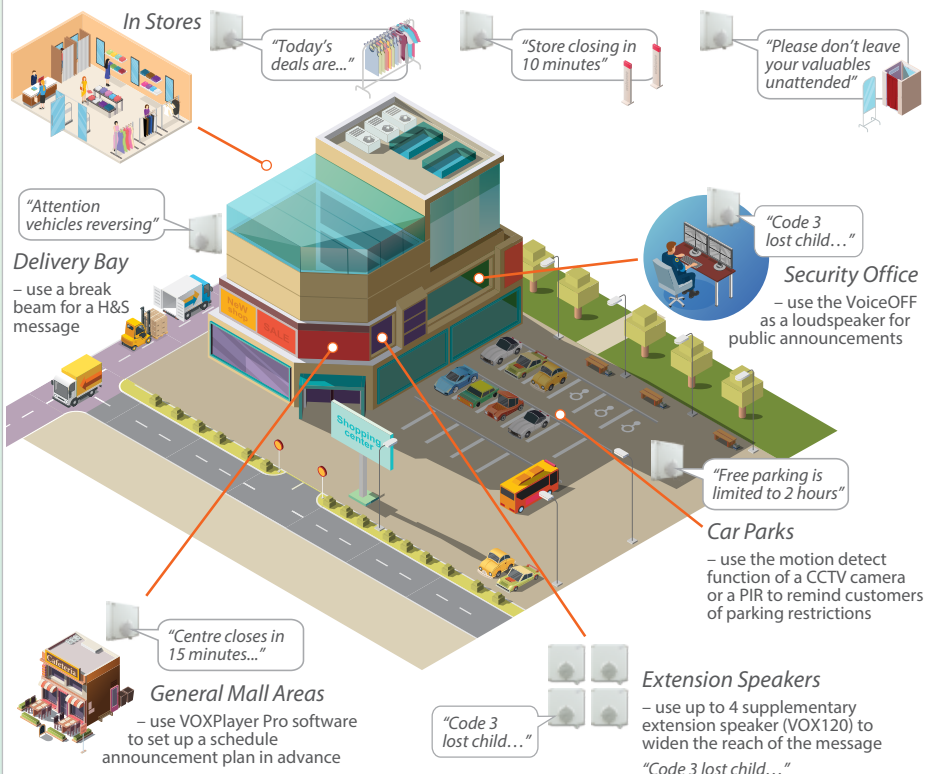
In Stores

"Today's deals are..."

"Store closing in 10 minutes"

"Please don't leave your valuables unattended"

"Attention vehicles reversing"

Delivery Bay
– use a break beam for a H&S message

"Code 3 lost child…"

Security Office
– use the VoiceOFF as a loudspeaker for public announcements

New shop

SALE

Shopping center

Cafeteria

"Free parking is limited to 2 hours"

Car Parks
– use the motion detect function of a CCTV camera or a PIR to remind customers of parking restrictions

"Centre closes in 15 minutes..."

General Mall Areas
– use VOXPlayer Pro software to set up a schedule announcement plan in advance

"Code 3 lost child…"

Extension Speakers
– use up to 4 supplementary extension speaker (VOX120) to widen the reach of the message

"Code 3 lost child…"